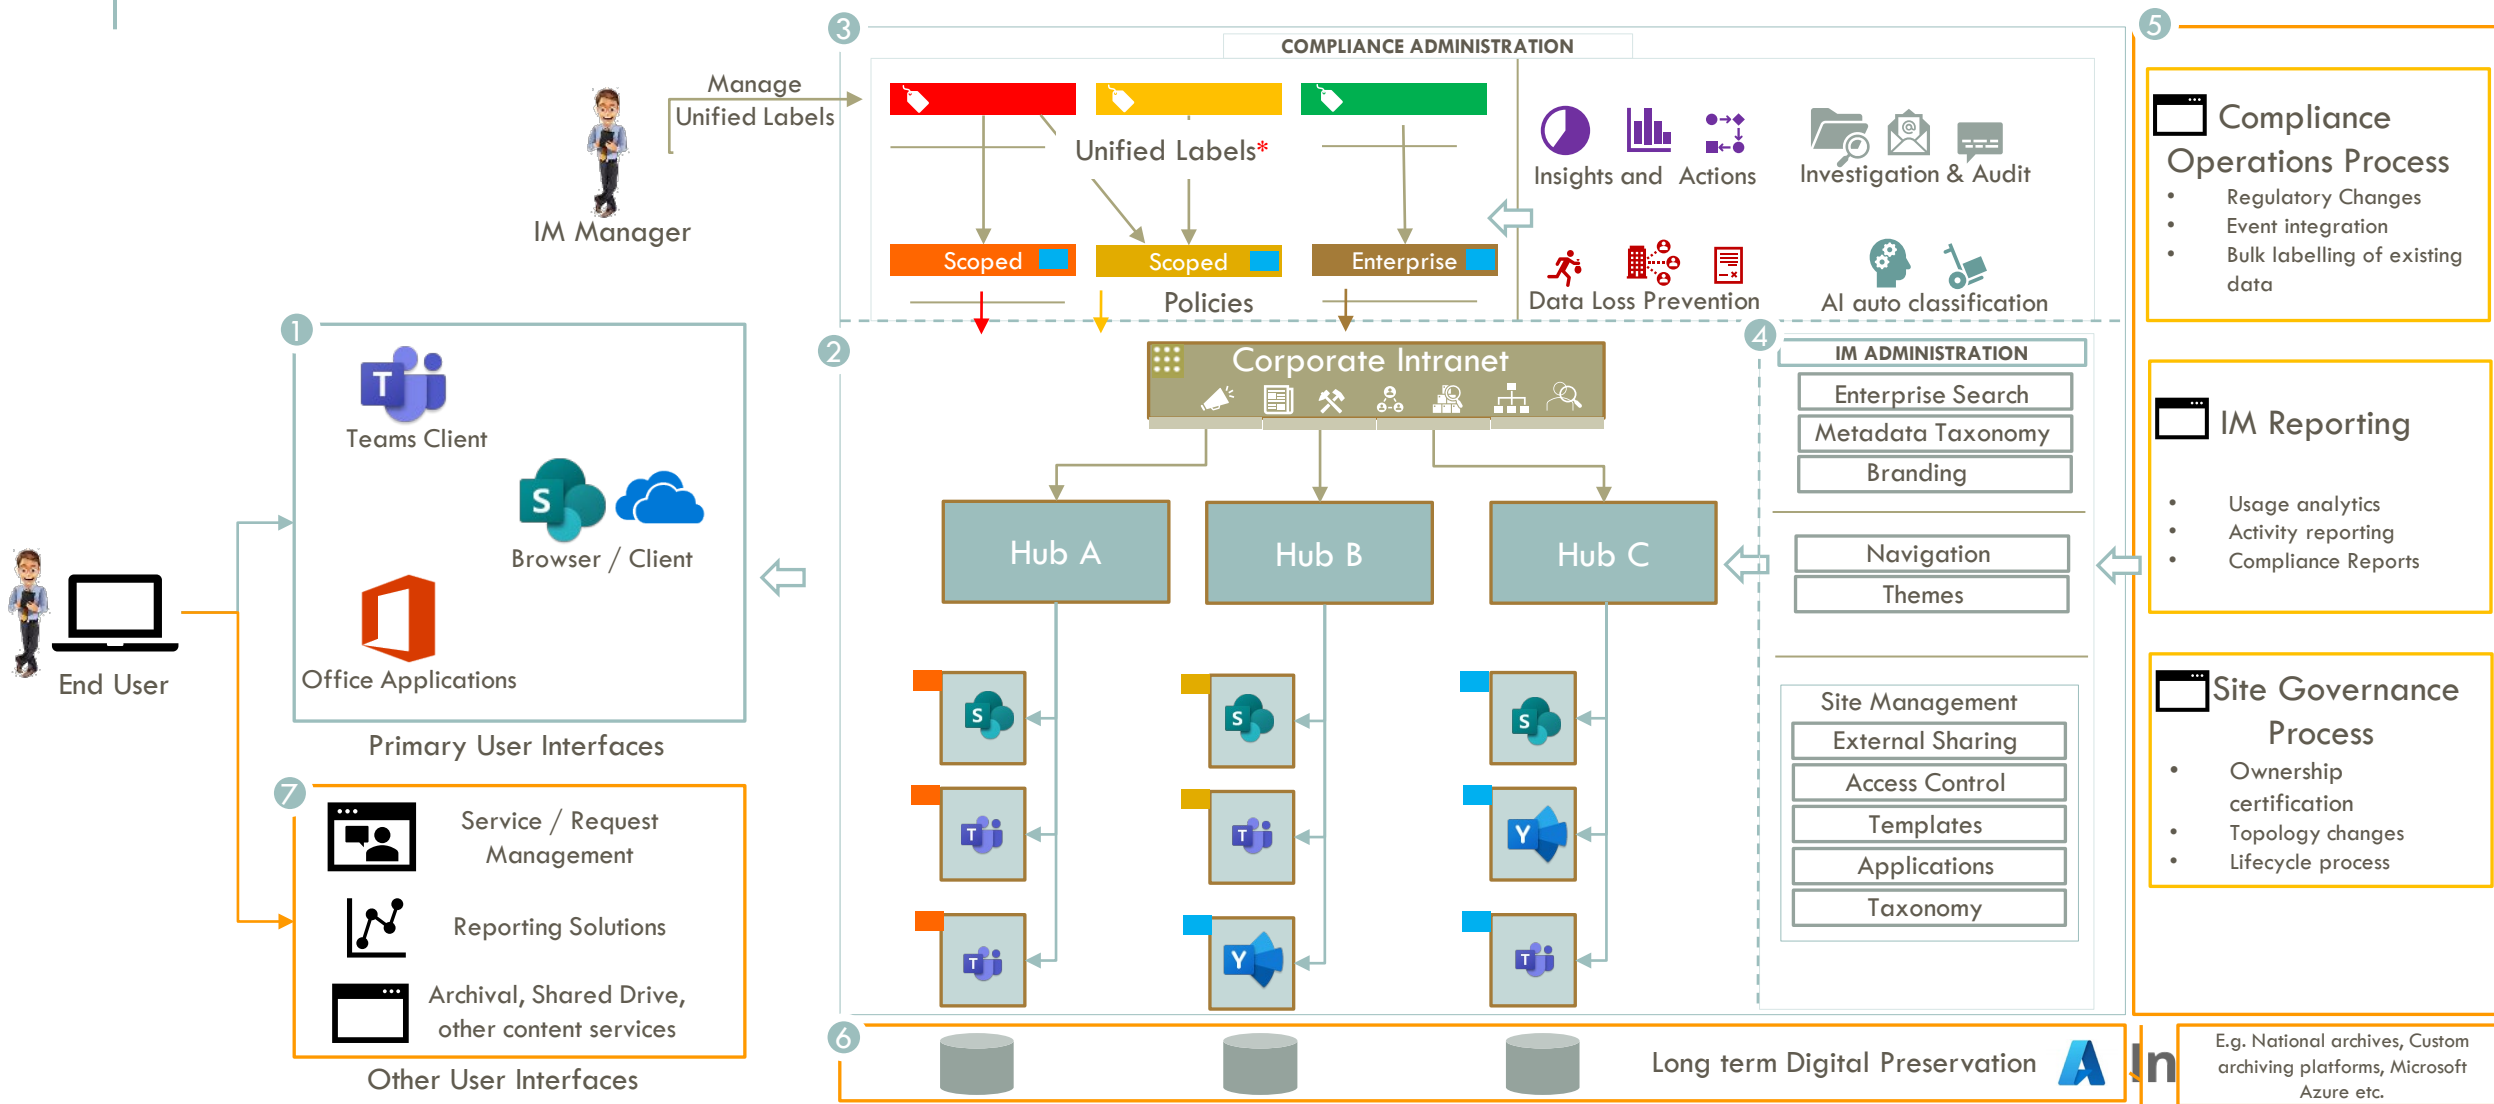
3

COMPLIANCE ADMINISTRATION

Manage Unified Labels

IM Manager

Unified Labels*

Scoped

Scoped

Enterprise

Policies

Insights and Actions

Investigation & Audit

Data Loss Prevention

AI auto classification

5

Compliance Operations Process

- Regulatory Changes
- Event integration
- Bulk labelling of existing data

1

Teams Client

Browser / Client

Office Applications

Primary User Interfaces

End User

2

Corporate Intranet

Hub A

Hub B

Hub C

4

IM ADMINISTRATION

Enterprise Search

Metadata Taxonomy

Branding

Navigation

Themes

Site Management

External Sharing

Access Control

Templates

Applications

Taxonomy

IM Reporting

- Usage analytics
- Activity reporting
- Compliance Reports

Site Governance Process

- Ownership certification
- Topology changes
- Lifecycle process

7

Service / Request Management

Reporting Solutions

Archival, Shared Drive, other content services

Other User Interfaces

6

Long term Digital Preservation

E.g. National archives, Custom archiving platforms, Microsoft Azure etc.